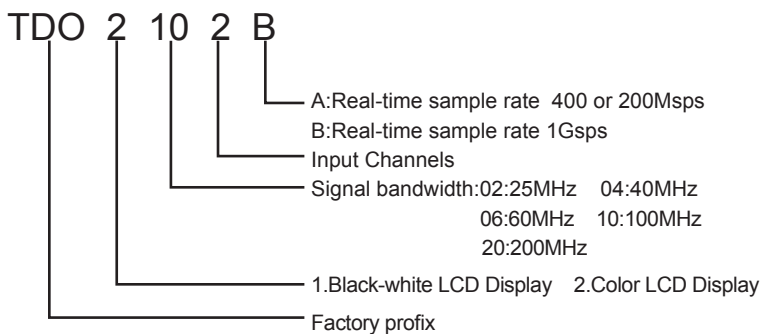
TDO 2 10 2 B

A:Real-time sample rate 400 or 200Msps
B:Real-time sample rate 1Gsps

Input Channels

Signal bandwidth:02:25MHz 04:40MHz
06:60MHz 10:100MHz
20:200MHz

1.Black-white LCD Display 2.Color LCD Display

Factory profix